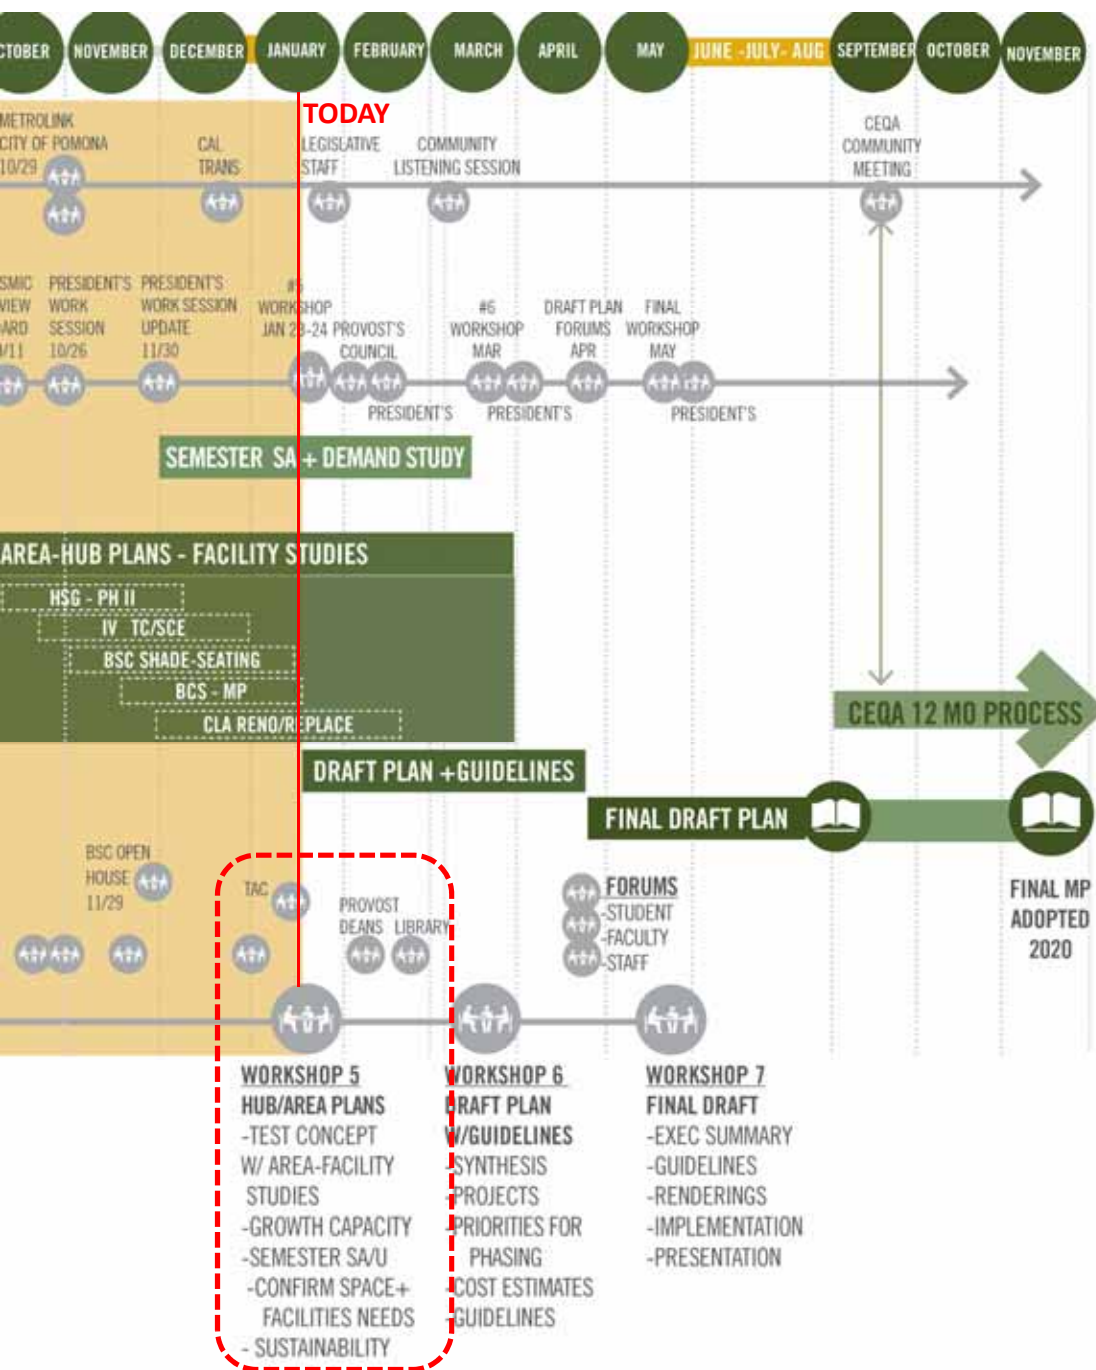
CTOBER NOVEMBER DECEMBER JANUARY FEBRUARY MARCH APRIL MAY JUNE -JULY- AUG SEPTEMBER OCTOBER NOVEMBER

TODAY

METROLINK CITY OF POMONA 10/29

CAL TRANS

LEGISLATIVE STAFF

COMMUNITY LISTENING SESSION

CEQA COMMUNITY MEETING

SMIC VIEW ARD /11

PRESIDENT'S WORK SESSION 10/26

PRESIDENT'S WORK SESSION UPDATE 11/30

#5 WORKSHOP JAN 23-24

PROVOST'S COUNCIL

#6 WORKSHOP MAR

DRAFT PLAN FORUMS APR

FINAL WORKSHOP MAY

PRESIDENT'S

PRESIDENT'S

PRESIDENT'S

SEMESTER SA + DEMAND STUDY

AREA-HUB PLANS - FACILITY STUDIES

HSG - PH II

IV TC/SCE

BSC SHADE-SEATING

BCS - MP

CLA RENO/REPLACE

CEQA 12 MO PROCESS

DRAFT PLAN +GUIDELINES

FINAL DRAFT PLAN

BSC OPEN HOUSE 11/29

TAC

PROVOST DEANS

LIBRARY

FORUMS
-STUDENT
-FACULTY
-STAFF

FINAL MP ADOPTED 2020

WORKSHOP 5
HUB/AREA PLANS
-TEST CONCEPT W/ AREA-FACILITY STUDIES
-GROWTH CAPACITY
-SEMESTER SA/U
-CONFIRM SPACE+ FACILITIES NEEDS
- SUSTAINABILITY

WORKSHOP 6
DRAFT PLAN W/GUIDELINES
-SYNTHESIS
-PROJECTS
-PRIORITIES FOR PHASING
-COST ESTIMATES
-GUIDELINES

WORKSHOP 7
FINAL DRAFT
-EXEC SUMMARY
-GUIDELINES
-RENDERINGS
-IMPLEMENTATION
-PRESENTATION